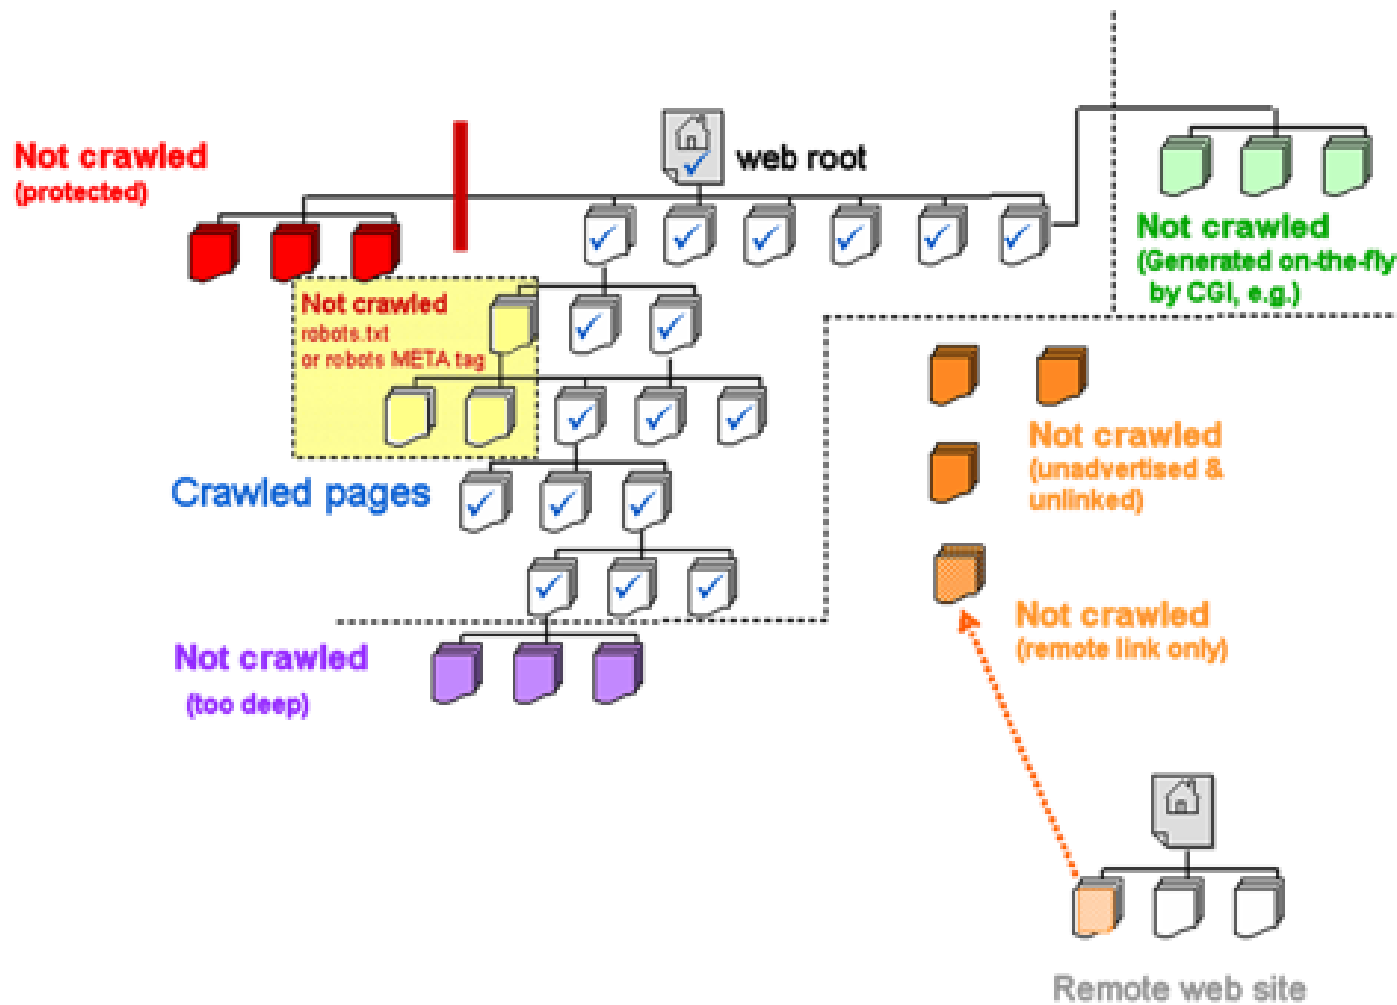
Not crawled
(protected)

web root

Not crawled
(Generated on-the-fly by CGI, e.g.)

Not crawled
robots.txt
or robots META tag

Not crawled
(unadvertised & unlinked)

Crawled pages

Not crawled
(remote link only)

Not crawled
(too deep)

Remote web site